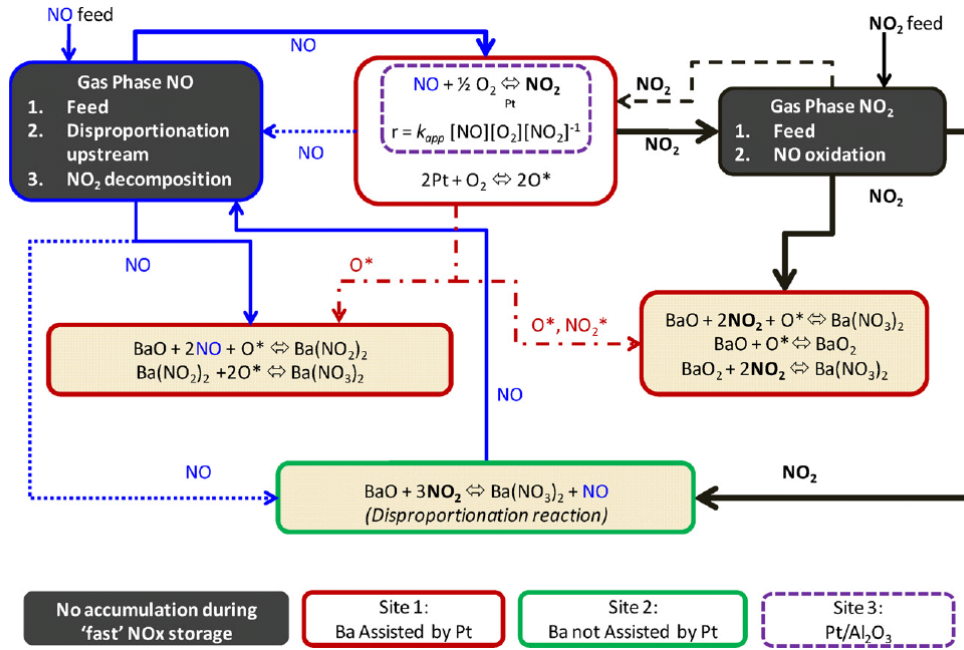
NO feed

NO

Gas Phase NO
1. Feed
2. Disproportionation upstream
3. $NO_2$ decomposition

NO

$NO + \frac{1}{2} O_2 \underset{Pt}{\Leftrightarrow} NO_2$
$r = k_{app} [NO][O_2][NO_2]^{-1}$

$2Pt + O_2 \Leftrightarrow 2O^*$

$NO_2$

$NO_2$ feed

$NO_2$

Gas Phase $NO_2$
1. Feed
2. NO oxidation

$NO_2$

NO

O*

O*, $NO_2$*

$BaO + 2NO + O^* \Leftrightarrow Ba(NO_2)_2$
$Ba(NO_2)_2 + 2O^* \Leftrightarrow Ba(NO_3)_2$

$BaO + 2NO_2 + O^* \Leftrightarrow Ba(NO_3)_2$
$BaO + O^* \Leftrightarrow BaO_2$
$BaO_2 + 2NO_2 \Leftrightarrow Ba(NO_3)_2$

NO

NO

$NO_2$

$BaO + 3NO_2 \Leftrightarrow Ba(NO_3)_2 + NO$
(Disproportionation reaction)

No accumulation during 'fast' NOx storage

Site 1:
Ba Assisted by Pt

Site 2:
Ba not Assisted by Pt

Site 3:
$Pt/Al_2O_3$